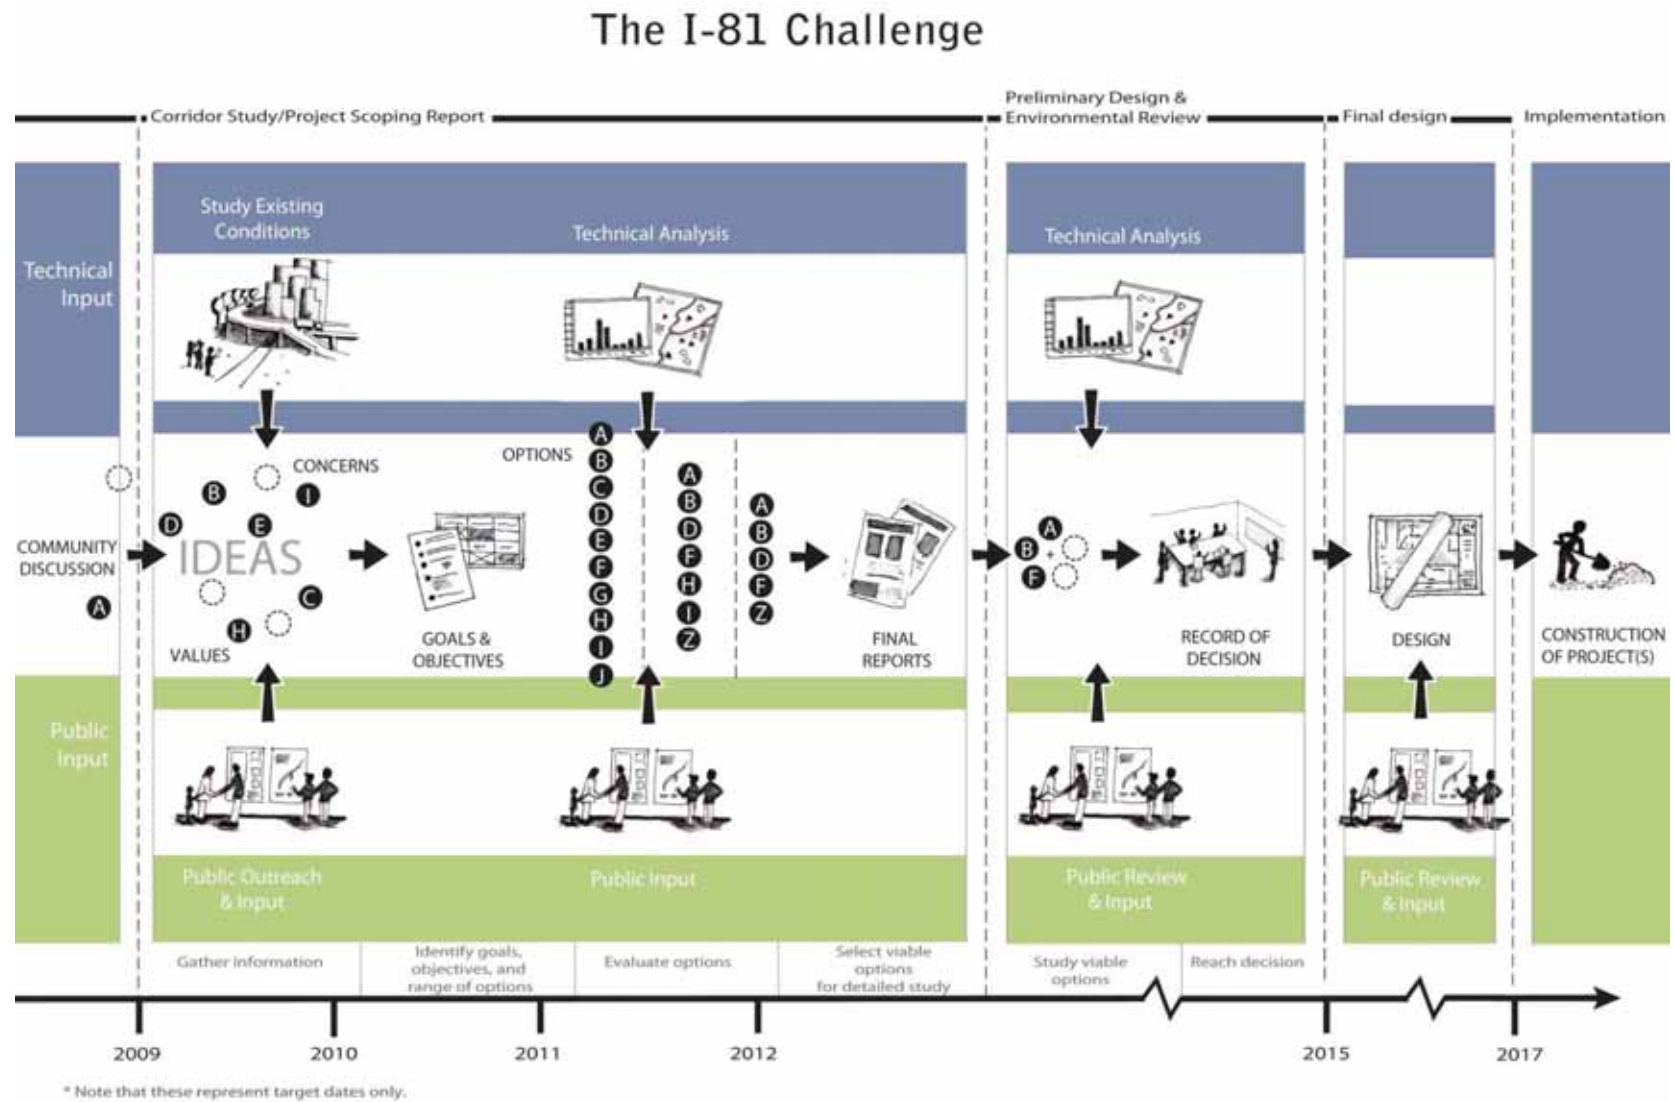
The I-81 Challenge

Corridor Study/Project Scoping Report

Preliminary Design & Environmental Review

Final design

Implementation

Technical Input

Study Existing Conditions

Technical Analysis

Technical Analysis

COMMUNITY DISCUSSION

A

B

D

E

CONCERNS

I

IDEAS

C

H

VALUES

GOALS & OBJECTIVES

OPTIONS

A B C D E F G H I J

A B D F H I Z

A B D F Z

FINAL REPORTS

A B F

RECORD OF DECISION

DESIGN

CONSTRUCTION OF PROJECT(S)

Public Input

Public Outreach & Input

Public Input

Public Review & Input

Public Review & Input

Gather information

Identify goals, objectives, and range of options

Evaluate options

Select viable options for detailed study

Study viable options

Reach decision

2009

2010

2011

2012

2015

2017

* Note that these represent target dates only.